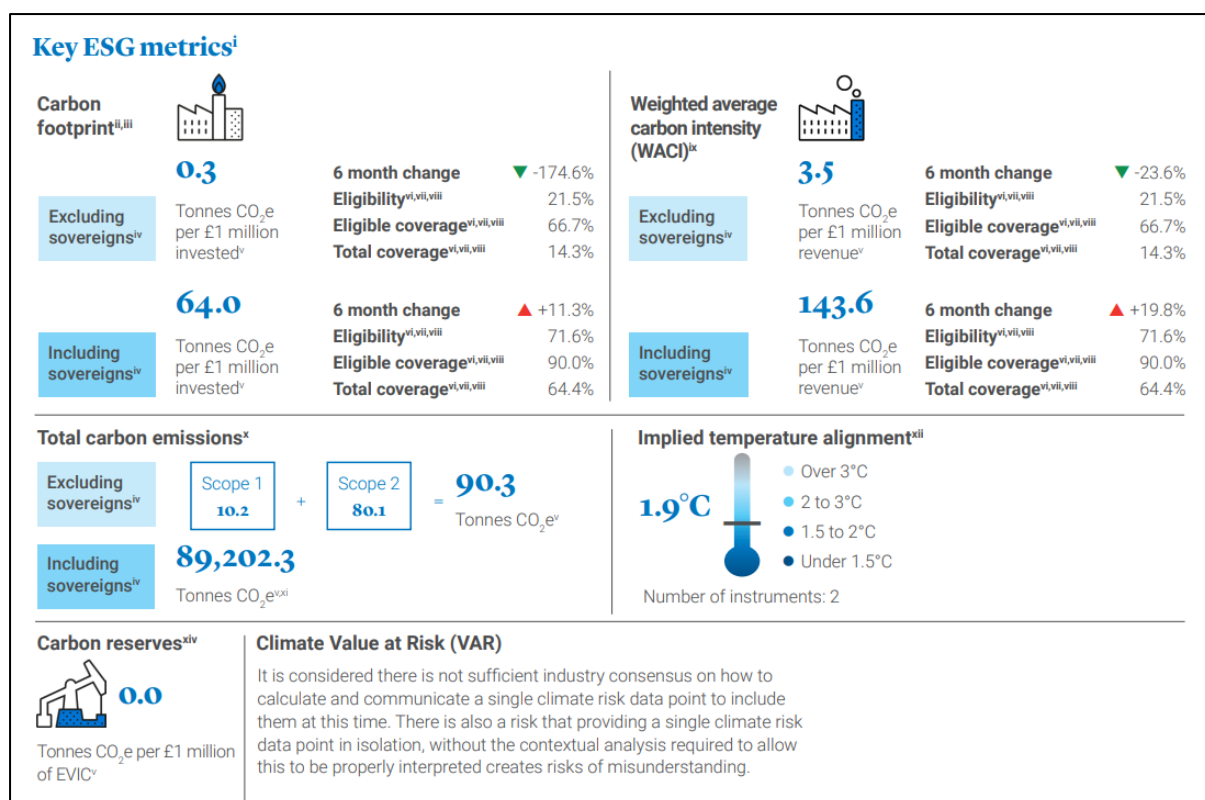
Key ESG metrics$^{i}$

Carbon footprint$^{ii,iii}$

Excluding sovereigns$^{iv}$

0.3

Tonnes $CO_2e$ per £1 million invested$^{v}$

| | |
|---|---|
| 6 month change | ▼ -174.6% |
| Eligibility$^{vi,vii,viii}$ | 21.5% |
| Eligible coverage$^{vi,vii,viii}$ | 66.7% |
| Total coverage$^{vi,vii,viii}$ | 14.3% |

Including sovereigns$^{iv}$

64.0

Tonnes $CO_2e$ per £1 million invested$^{v}$

| | |
|---|---|
| 6 month change | ▲ +11.3% |
| Eligibility$^{vi,vii,viii}$ | 71.6% |
| Eligible coverage$^{vi,vii,viii}$ | 90.0% |
| Total coverage$^{vi,vii,viii}$ | 64.4% |

Weighted average carbon intensity (WACI)$^{ix}$

Excluding sovereigns$^{iv}$

3.5

Tonnes $CO_2e$ per £1 million revenue$^{v}$

| | |
|---|---|
| 6 month change | ▼ -23.6% |
| Eligibility$^{vi,vii,viii}$ | 21.5% |
| Eligible coverage$^{vi,vii,viii}$ | 66.7% |
| Total coverage$^{vi,vii,viii}$ | 14.3% |

Including sovereigns$^{iv}$

143.6

Tonnes $CO_2e$ per £1 million revenue$^{v}$

| | |
|---|---|
| 6 month change | ▲ +19.8% |
| Eligibility$^{vi,vii,viii}$ | 71.6% |
| Eligible coverage$^{vi,vii,viii}$ | 90.0% |
| Total coverage$^{vi,vii,viii}$ | 64.4% |

Total carbon emissions$^{x}$

Excluding sovereigns$^{iv}$

Scope 1 10.2 + Scope 2 80.1 = 90.3

Tonnes $CO_2e^{v}$

Including sovereigns$^{iv}$

89,202.3

Tonnes $CO_2e^{v,xi}$

Implied temperature alignment$^{xii}$

1.9°C

Over 3°C
2 to 3°C
1.5 to 2°C
Under 1.5°C

Number of instruments: 2

Carbon reserves$^{xiv}$

0.0

Tonnes $CO_2e$ per £1 million of EVIC$^{v}$

Climate Value at Risk (VAR)

It is considered there is not sufficient industry consensus on how to calculate and communicate a single climate risk data point to include them at this time. There is also a risk that providing a single climate risk data point in isolation, without the contextual analysis required to allow this to be properly interpreted creates risks of misunderstanding.